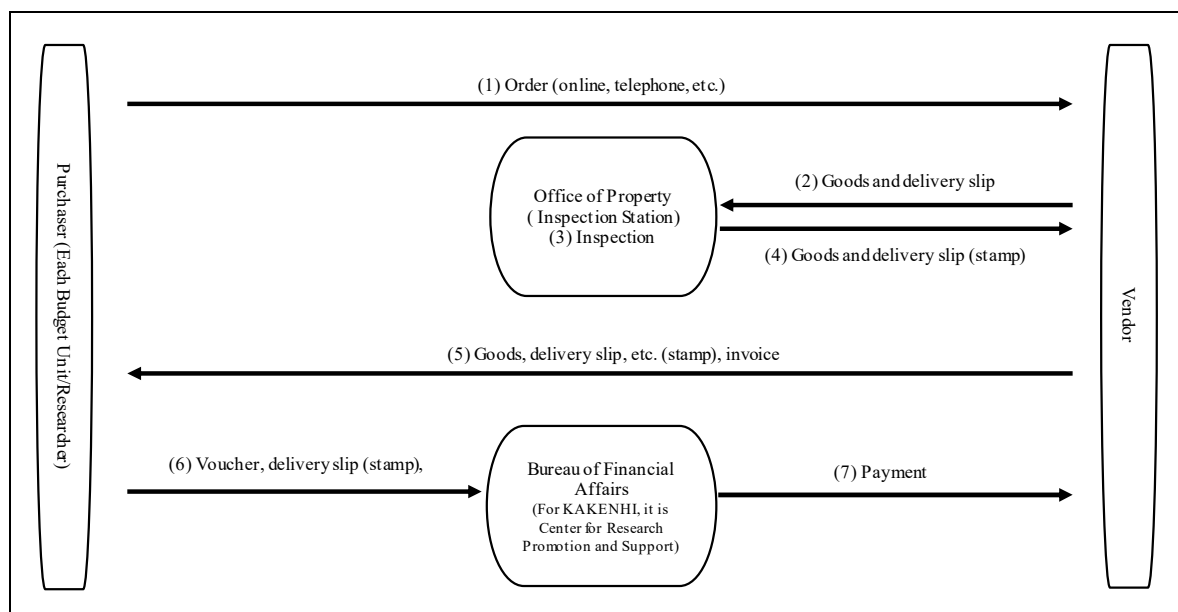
Purchaser (Each Budget Unit/Researcher)

(1) Order (online, telephone, etc.)

Office of Property
( Inspection Station)
(3) Inspection

(2) Goods and delivery slip

(4) Goods and delivery slip (stamp)

(5) Goods, delivery slip, etc. (stamp), invoice

(6) Voucher, delivery slip (stamp),

Bureau of Financial Affairs
(For KAKENHI, it is Center for Research Promotion and Support)

(7) Payment

Vendor